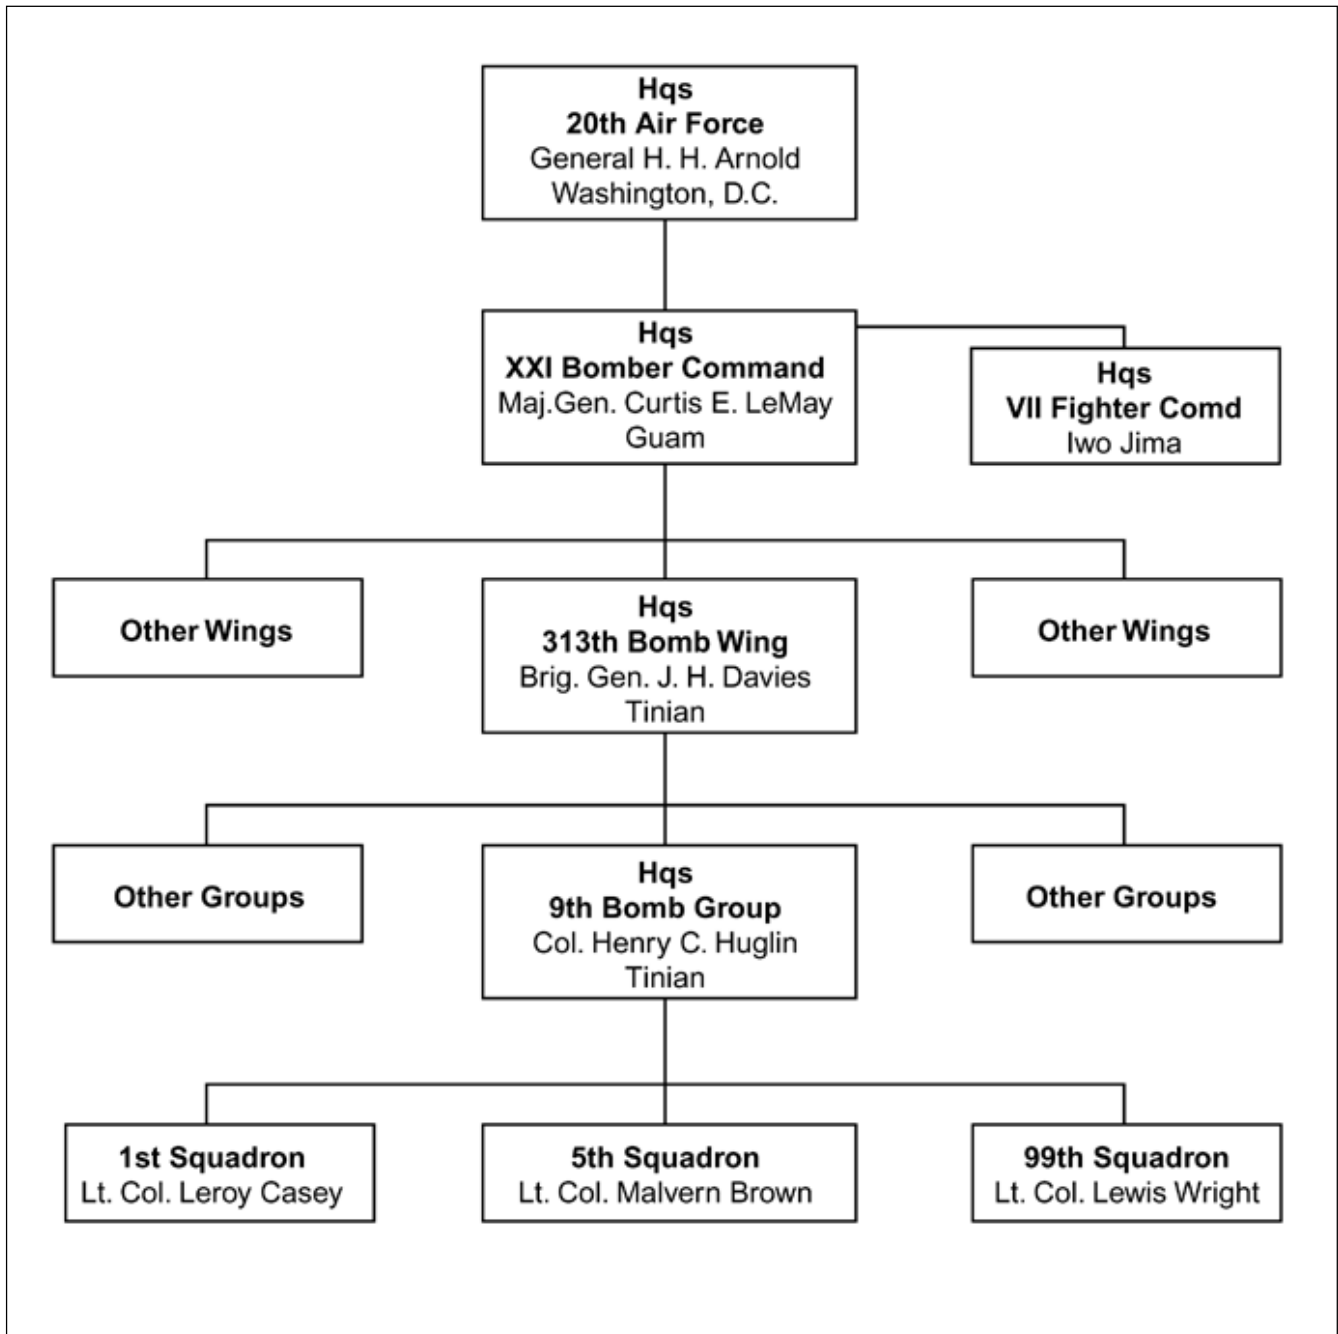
Hqs
20th Air Force
General H. H. Arnold
Washington, D.C.

Hqs
XXI Bomber Command
Maj.Gen. Curtis E. LeMay
Guam

Hqs
VII Fighter Comd
Iwo Jima

Other Wings

Hqs
313th Bomb Wing
Brig. Gen. J. H. Davies
Tinian

Other Wings

Other Groups

Hqs
9th Bomb Group
Col. Henry C. Huglin
Tinian

Other Groups

1st Squadron
Lt. Col. Leroy Casey

5th Squadron
Lt. Col. Malvern Brown

99th Squadron
Lt. Col. Lewis Wright